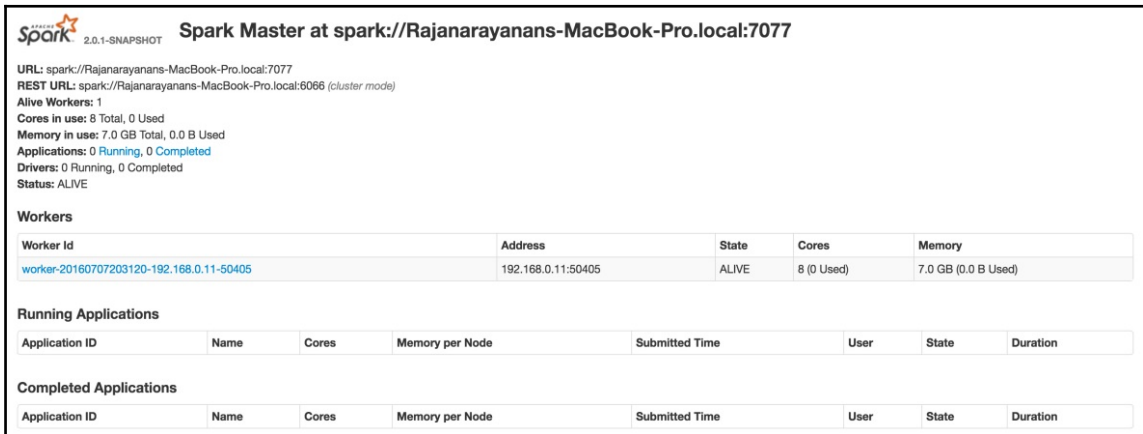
APACHE Spark 2.0.1-SNAPSHOT Spark Master at spark://Rajanarayanans-MacBook-Pro.local:7077

URL: spark://Rajanarayanans-MacBook-Pro.local:7077
REST URL: spark://Rajanarayanans-MacBook-Pro.local:6066 (cluster mode)
Alive Workers: 1
Cores in use: 8 Total, 0 Used
Memory in use: 7.0 GB Total, 0.0 B Used
Applications: 0 Running, 0 Completed
Drivers: 0 Running, 0 Completed
Status: ALIVE

Workers

| Worker Id | Address | State | Cores | Memory |
|---|---|---|---|---|
| worker-20160707203120-192.168.0.11-50405 | 192.168.0.11:50405 | ALIVE | 8 (0 Used) | 7.0 GB (0.0 B Used) |

Running Applications

| Application ID | Name | Cores | Memory per Node | Submitted Time | User | State | Duration |
|---|---|---|---|---|---|---|---|

Completed Applications

| Application ID | Name | Cores | Memory per Node | Submitted Time | User | State | Duration |
|---|---|---|---|---|---|---|---|